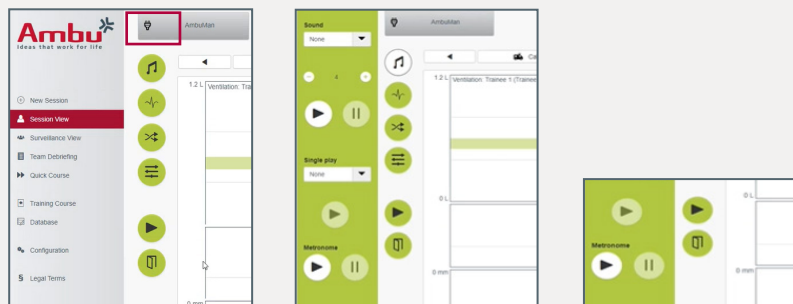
Ambu
Ideas that work for life

AmbuMan

1.2 L Ventilation: Trai

New Session
Session View
Surveillance View
Team Debriefing
Quick Course
Training Course
Database
Configuration
Legal Terms

0 mm

Sound
None
4

Single play
None

Metronome

AmbuMan

1.2 L Ventilation: Trainee 1 (Trainee

0 L

0 mm

Metronome

0 L

0 mm